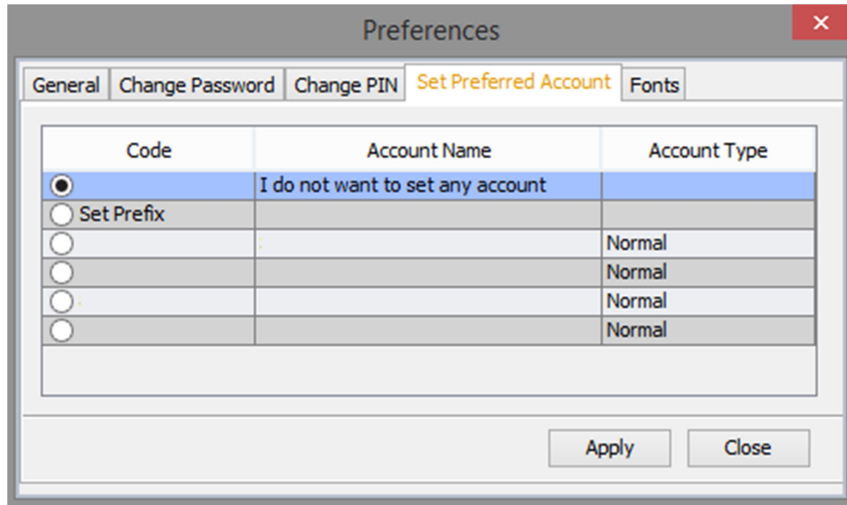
Preferences

General | Change Password | Change PIN | Set Preferred Account | Fonts

| Code | Account Name | Account Type |
|---|---|---|
| | I do not want to set any account | |
| Set Prefix | | |
| | | Normal |
| | | Normal |
| | | Normal |
| | | Normal |

Apply Close